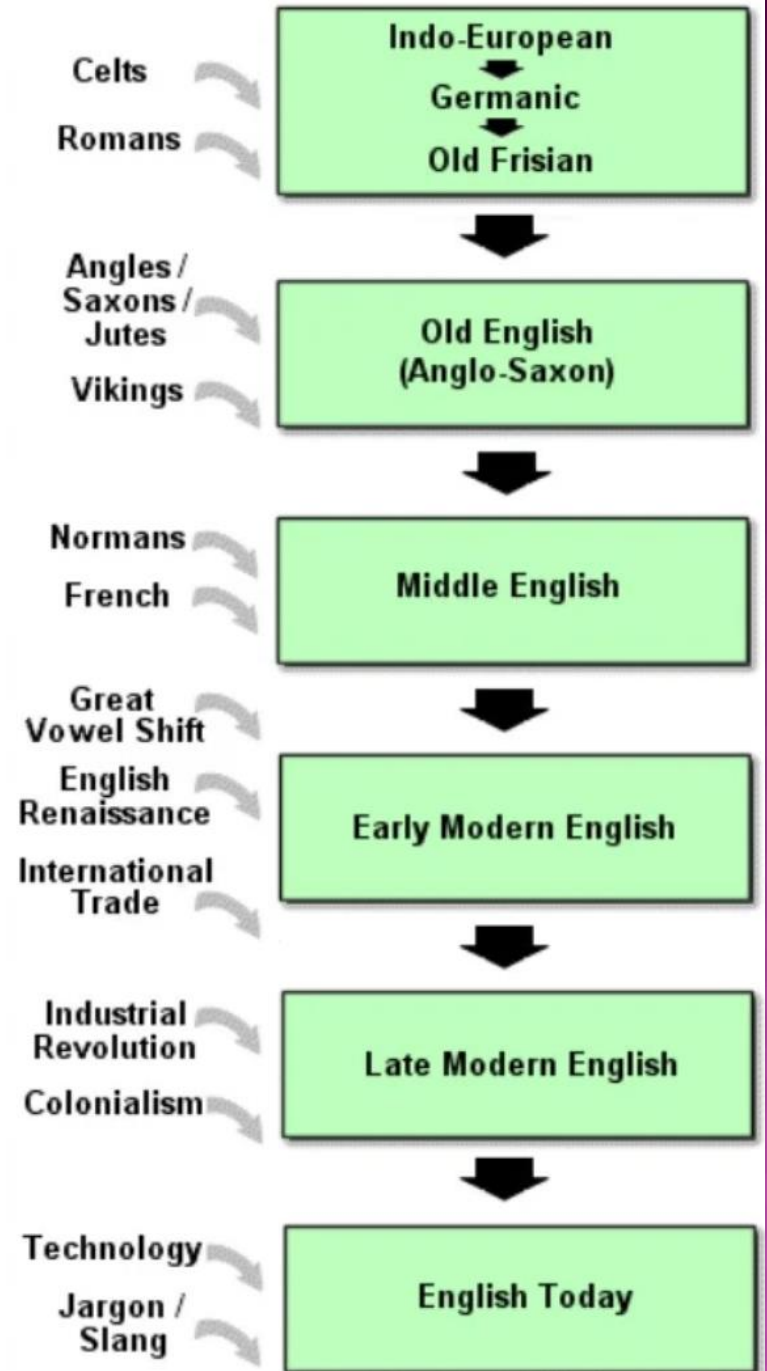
Celts

Romans

Indo-European
Germanic
Old Frisian

Angles / Saxons / Jutes

Vikings

Old English (Anglo-Saxon)

Normans

French

Middle English

Great Vowel Shift

English Renaissance

International Trade

Early Modern English

Industrial Revolution

Colonialism

Late Modern English

Technology

Jargon / Slang

English Today